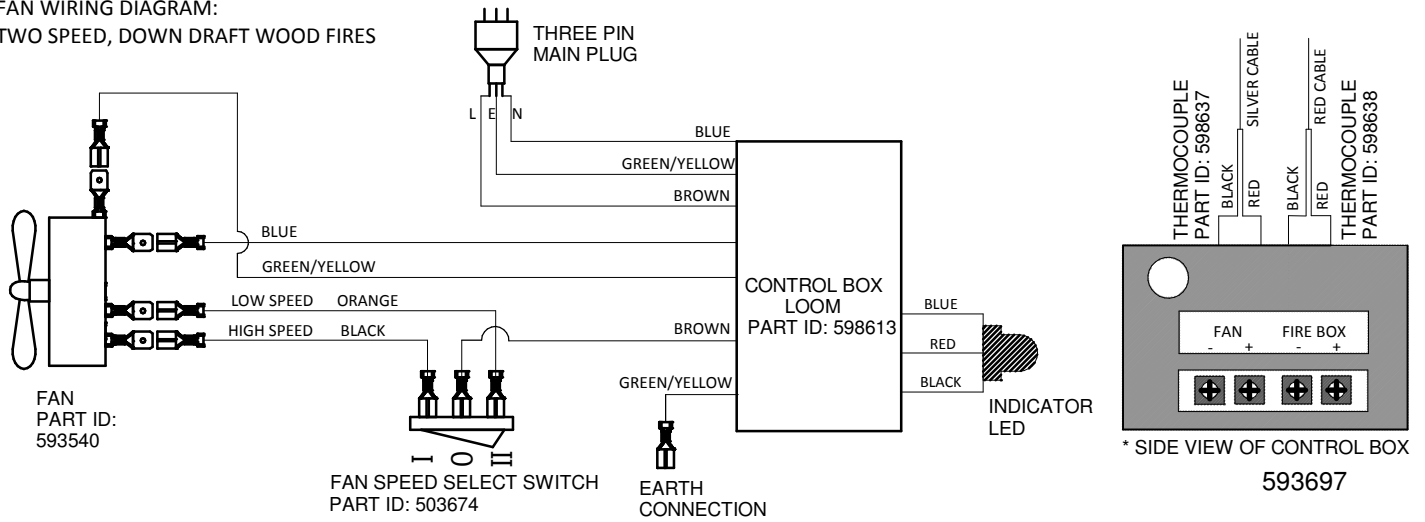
FAN WIRING DIAGRAM:
TWO SPEED, DOWN DRAFT WOOD FIRES

THREE PIN
MAIN PLUG

L E N

BLUE
GREEN/YELLOW
BROWN

BLUE
GREEN/YELLOW

LOW SPEED ORANGE
HIGH SPEED BLACK

BROWN
GREEN/YELLOW

CONTROL BOX
LOOM
PART ID: 598613

BLUE
RED
BLACK

INDICATOR
LED

FAN
PART ID:
593540

I O II

FAN SPEED SELECT SWITCH
PART ID: 503674

EARTH
CONNECTION

THERMOCOUPLE
PART ID: 598637

BLACK
RED
SILVER CABLE

BLACK
RED
RED CABLE

THERMOCOUPLE
PART ID: 598638

FAN
- +
FIRE BOX
- +

* SIDE VIEW OF CONTROL BOX
593697